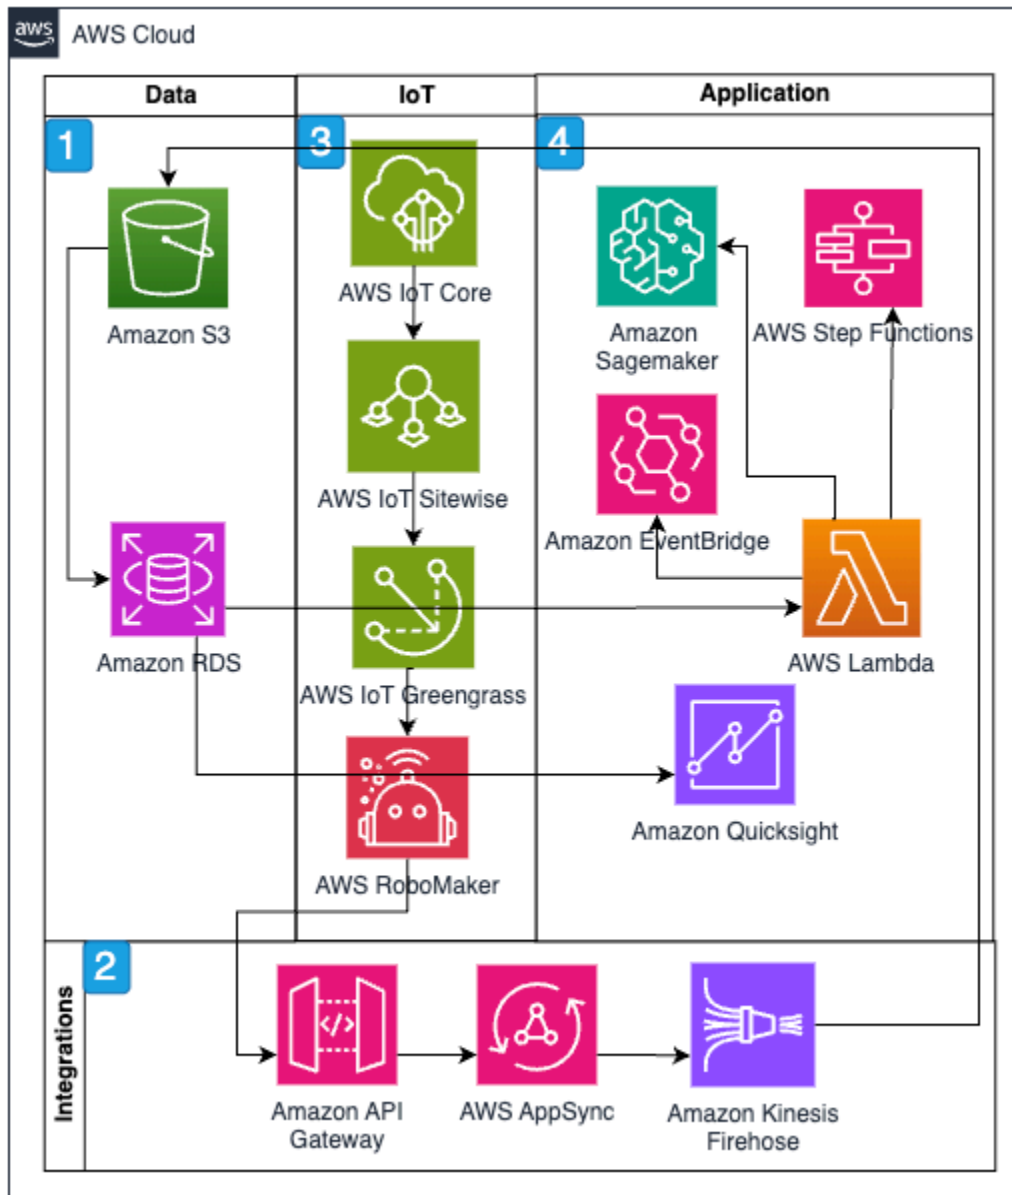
aws AWS Cloud

Data

IoT

Application

1

3

4

Amazon S3

AWS IoT Core

Amazon Sagemaker

AWS Step Functions

AWS IoT Sitewise

Amazon EventBridge

Amazon RDS

AWS IoT Greengrass

AWS Lambda

Amazon Quicksight

AWS RoboMaker

Integrations

2

Amazon API Gateway

AWS AppSync

Amazon Kinesis Firehose